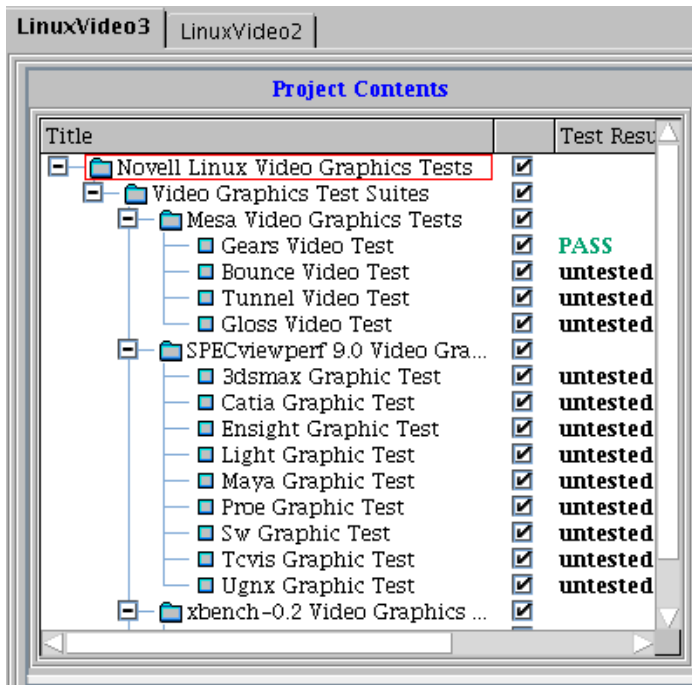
LinuxVideo3 | LinuxVideo2

Project Contents

| Title | | Test Resu |
|---|---|---|
| Novell Linux Video Graphics Tests | ☑ | |
| Video Graphics Test Suites | ☑ | |
| Mesa Video Graphics Tests | ☑ | |
| Gears Video Test | ☑ | PASS |
| Bounce Video Test | ☑ | untested |
| Tunnel Video Test | ☑ | untested |
| Gloss Video Test | ☑ | untested |
| SPECviewperf 9.0 Video Gra... | ☑ | |
| 3dsmax Graphic Test | ☑ | untested |
| Catia Graphic Test | ☑ | untested |
| Ensight Graphic Test | ☑ | untested |
| Light Graphic Test | ☑ | untested |
| Maya Graphic Test | ☑ | untested |
| Proe Graphic Test | ☑ | untested |
| Sw Graphic Test | ☑ | untested |
| Tcvis Graphic Test | ☑ | untested |
| Ugnx Graphic Test | ☑ | untested |
| xbench-0.2 Video Graphics ... | ☑ | |